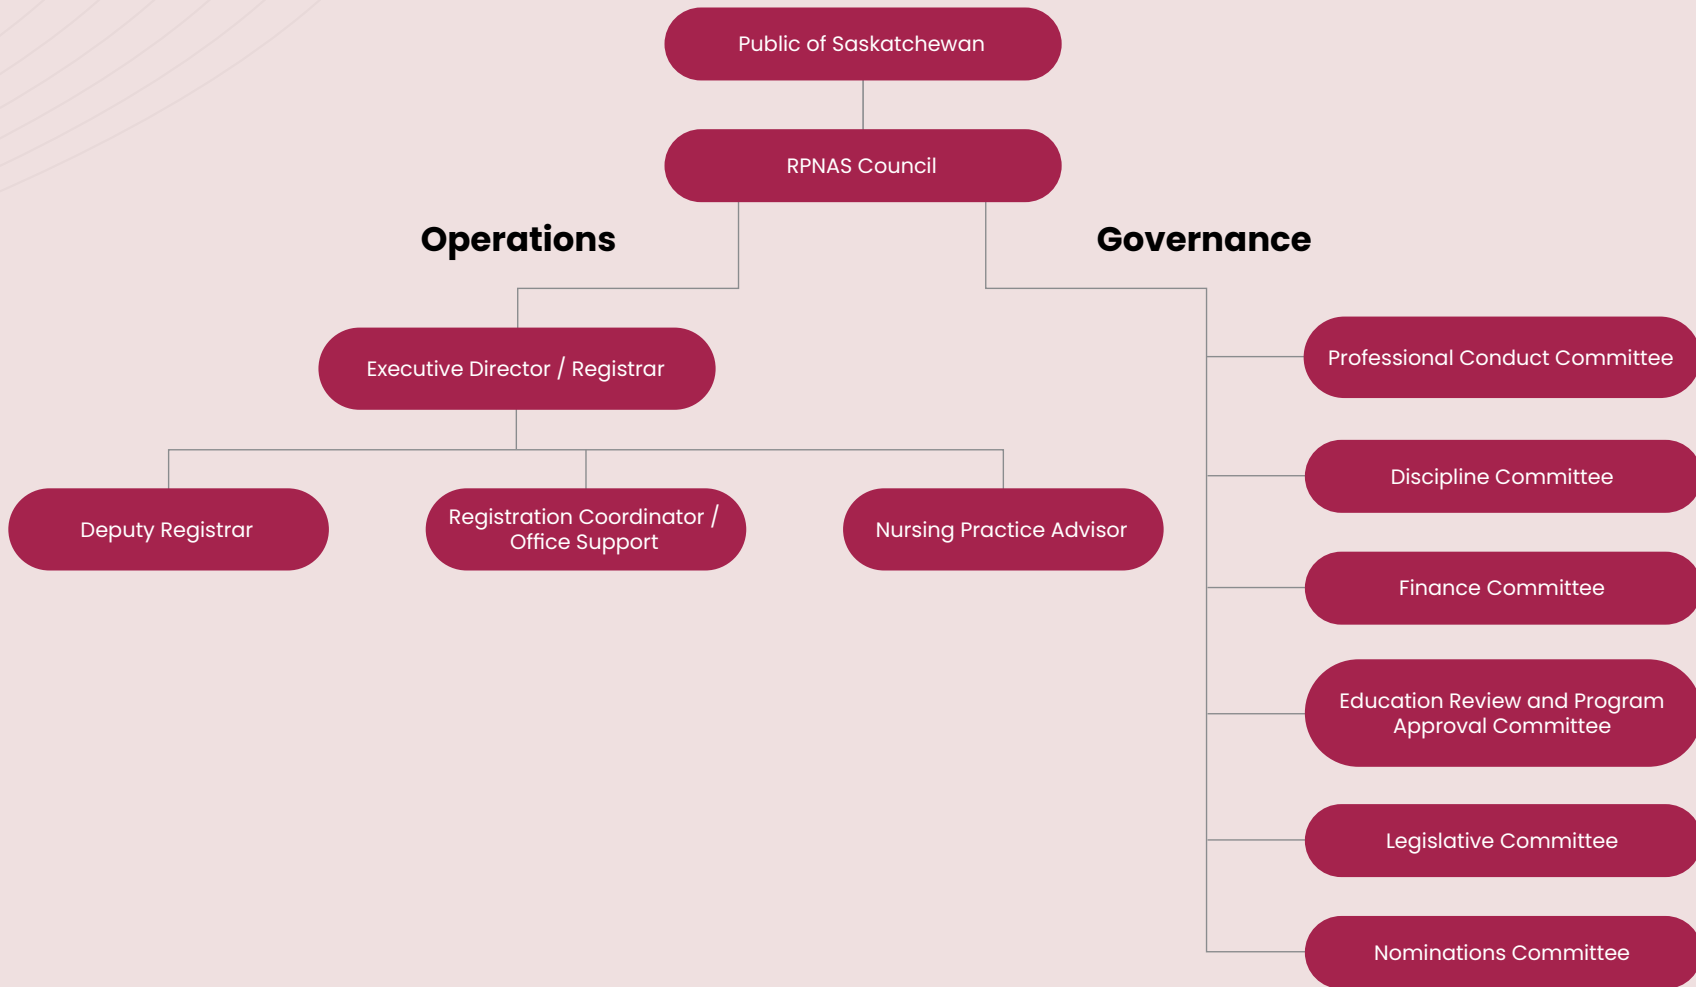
Public of Saskatchewan

RPNAS Council

Operations

Governance

Executive Director / Registrar

Deputy Registrar

Registration Coordinator / Office Support

Nursing Practice Advisor

Professional Conduct Committee

Discipline Committee

Finance Committee

Education Review and Program Approval Committee

Legislative Committee

Nominations Committee